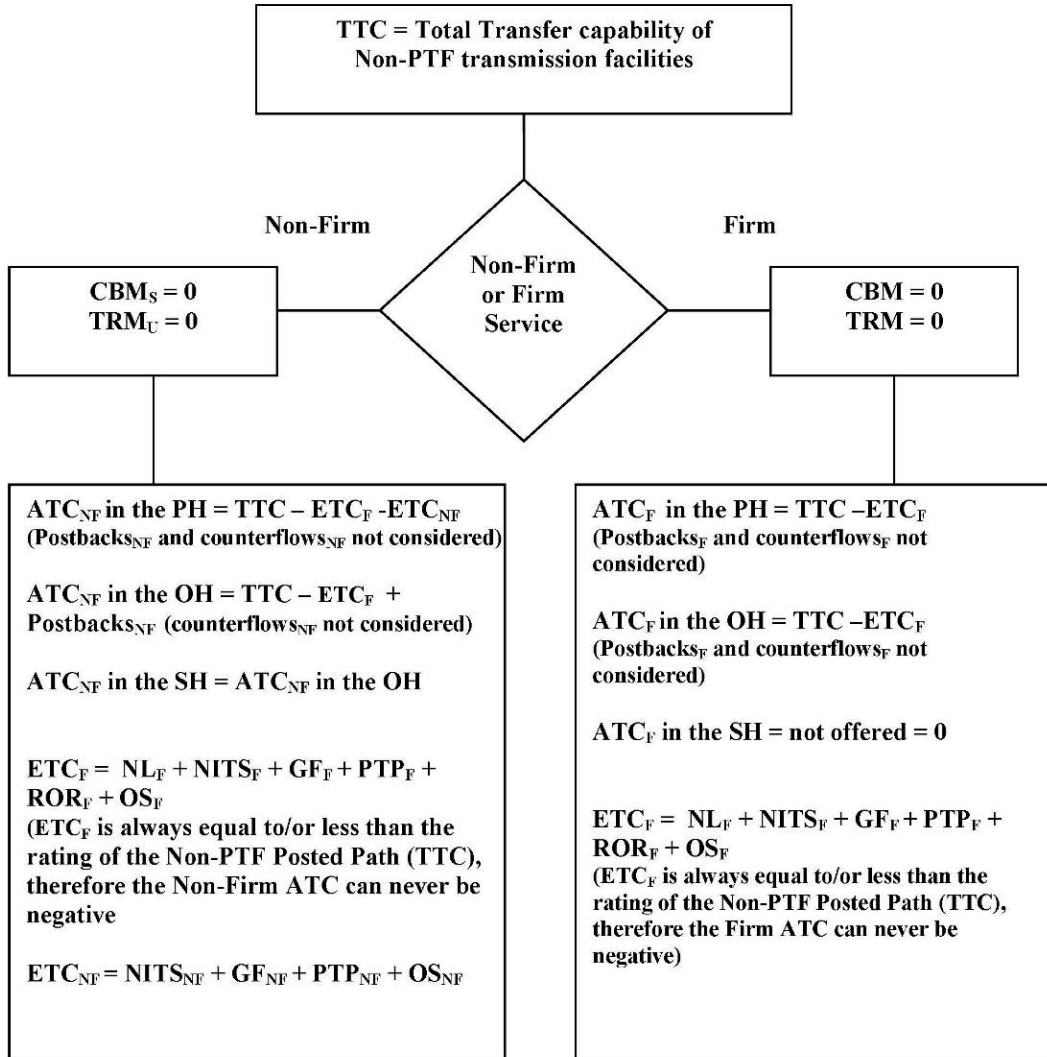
TTC = Total Transfer capability of Non-PTF transmission facilities

Non-Firm

Firm

Non-Firm or Firm Service

$CBM_S = 0$
$TRM_U = 0$

$CBM = 0$
$TRM = 0$

$ATC_{NF}$ in the PH = TTC – $ETC_F$ -$ETC_{NF}$ (Postbacks$_{NF}$ and counterflows$_{NF}$ not considered)

$ATC_{NF}$ in the OH = TTC – $ETC_F$ + Postbacks$_{NF}$ (counterflows$_{NF}$ not considered)

$ATC_{NF}$ in the SH = $ATC_{NF}$ in the OH

$ETC_F$ = $NL_F$ + $NITS_F$ + $GF_F$ + $PTP_F$ + $ROR_F$ + $OS_F$
($ETC_F$ is always equal to/or less than the rating of the Non-PTF Posted Path (TTC), therefore the Non-Firm ATC can never be negative

$ETC_{NF}$ = $NITS_{NF}$ + $GF_{NF}$ + $PTP_{NF}$ + $OS_{NF}$

$ATC_F$ in the PH = TTC –$ETC_F$
(Postbacks$_F$ and counterflows$_F$ not considered)

$ATC_F$ in the OH = TTC –$ETC_F$
(Postbacks$_F$ and counterflows$_F$ not considered)

$ATC_F$ in the SH = not offered = 0

$ETC_F$ = $NL_F$ + $NITS_F$ + $GF_F$ + $PTP_F$ + $ROR_F$ + $OS_F$
($ETC_F$ is always equal to/or less than the rating of the Non-PTF Posted Path (TTC), therefore the Firm ATC can never be negative)